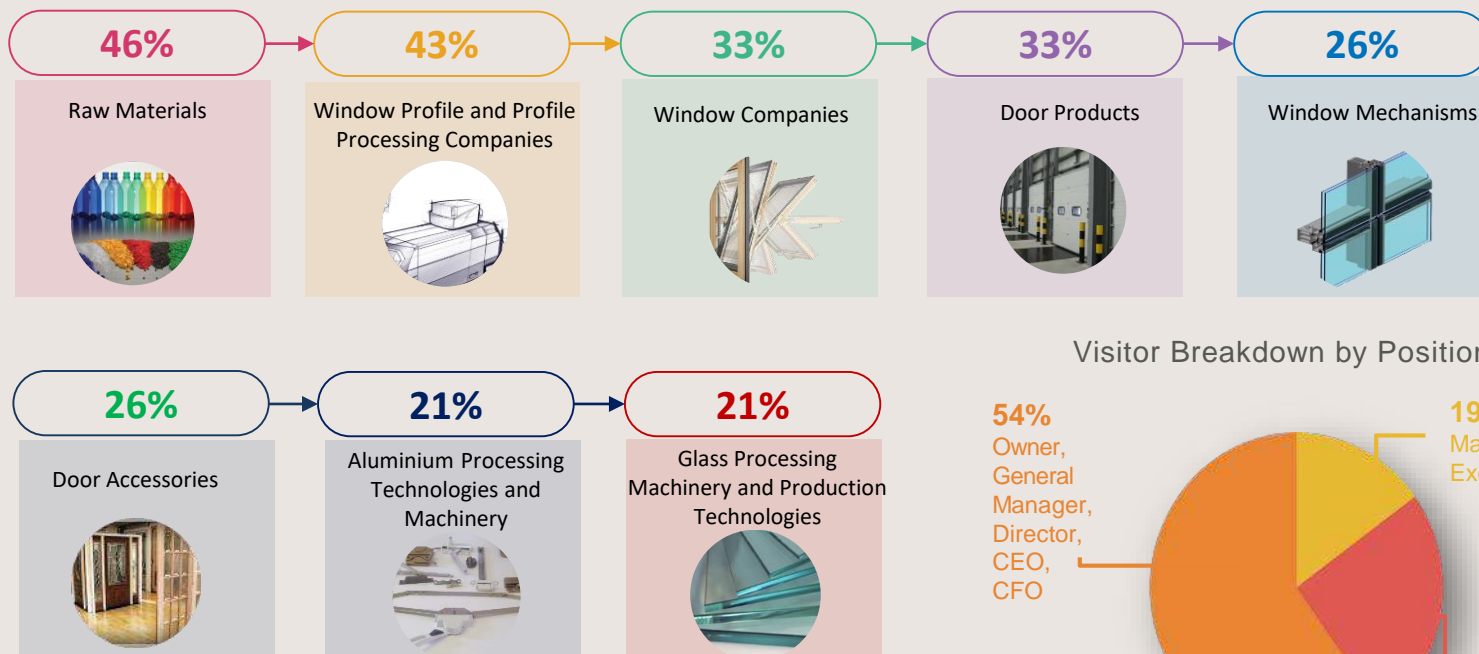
46%
Raw Materials

43%
Window Profile and Profile Processing Companies

33%
Window Companies

33%
Door Products

26%
Window Mechanisms

26%
Door Accessories

21%
Aluminium Processing Technologies and Machinery

21%
Glass Processing Machinery and Production Technologies

Visitor Breakdown by Positio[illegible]

54%
Owner, General Manager, Director, CEO, CFO

19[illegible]
Ma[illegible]
Ex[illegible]